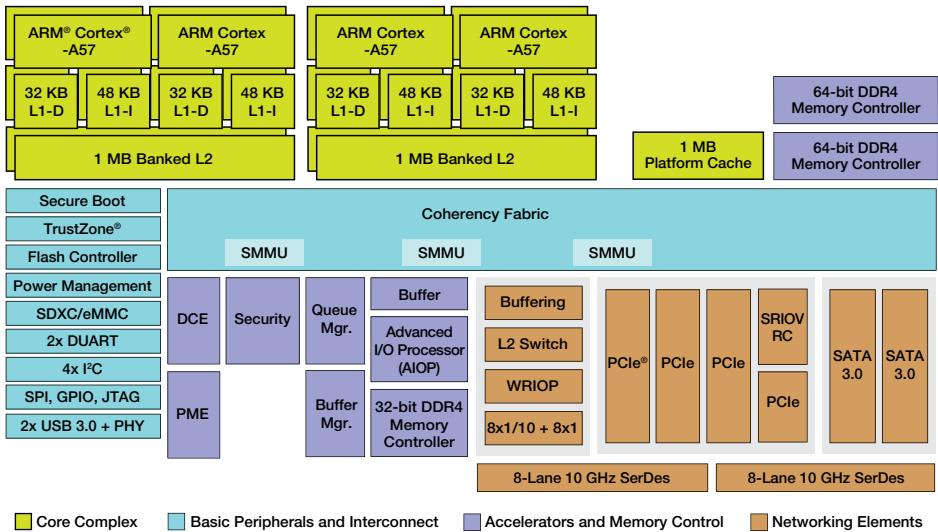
ARM® Cortex® -A57

ARM Cortex -A57

32 KB L1-D

48 KB L1-I

32 KB L1-D

48 KB L1-I

1 MB Banked L2

ARM Cortex -A57

ARM Cortex -A57

32 KB L1-D

48 KB L1-I

32 KB L1-D

48 KB L1-I

1 MB Banked L2

1 MB Platform Cache

64-bit DDR4 Memory Controller

64-bit DDR4 Memory Controller

Secure Boot

TrustZone®

Flash Controller

Power Management

SDXC/eMMC

2x DUART

4x I$^2$C

SPI, GPIO, JTAG

2x USB 3.0 + PHY

Coherency Fabric

SMMU

SMMU

SMMU

DCE

Security

Queue Mgr.

Buffer

Advanced I/O Processor (AIOP)

PME

Buffer Mgr.

32-bit DDR4 Memory Controller

Buffering

L2 Switch

WRIOP

8x1/10 + 8x1

PCIe®

PCIe

PCIe

SRIOV RC

PCIe

SATA 3.0

SATA 3.0

8-Lane 10 GHz SerDes

8-Lane 10 GHz SerDes

Core Complex

Basic Peripherals and Interconnect

Accelerators and Memory Control

Networking Elements